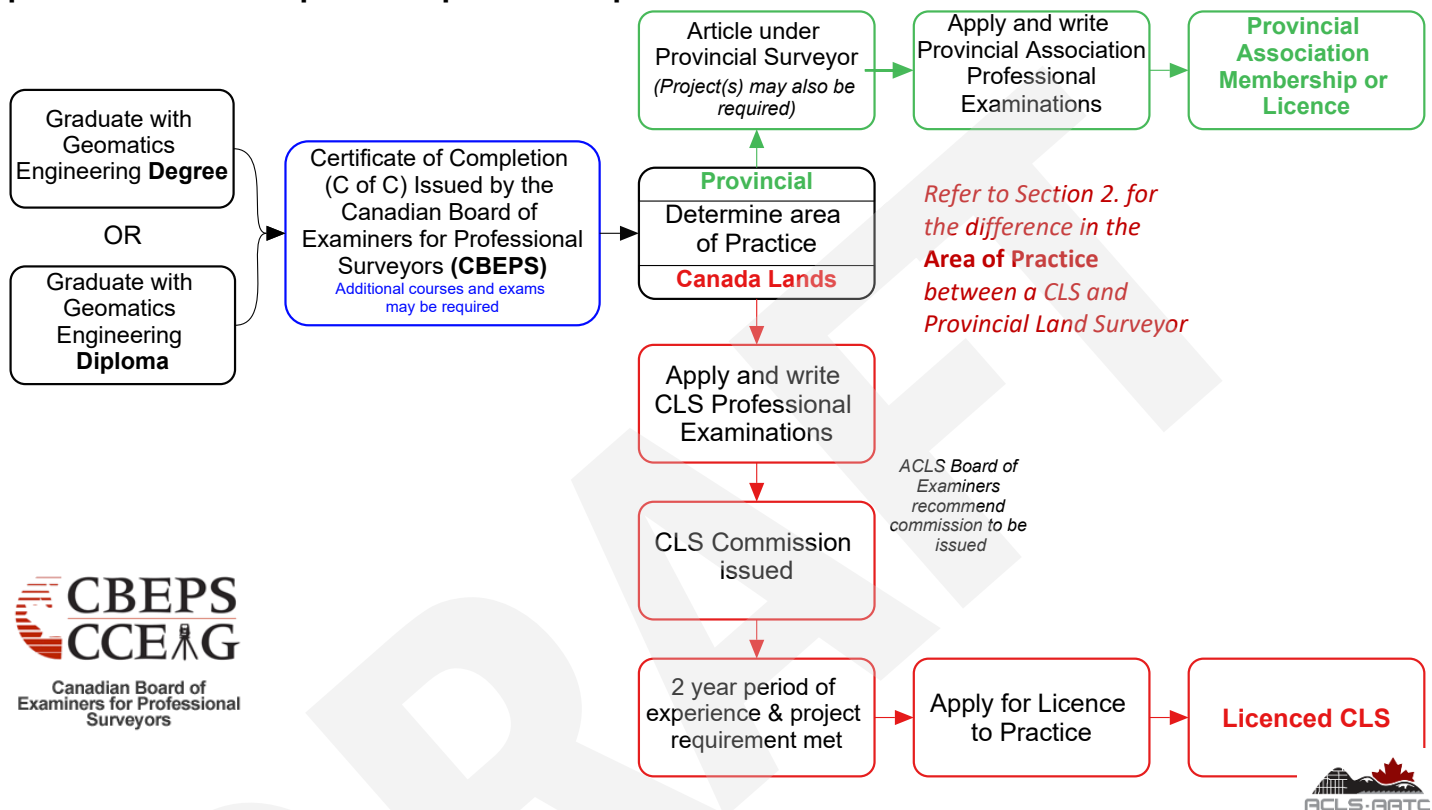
Graduate with Geomatics Engineering **Degree**

OR

Graduate with Geomatics Engineering **Diploma**

Certificate of Completion (C of C) Issued by the Canadian Board of Examiners for Professional Surveyors **(CBEPS)**
Additional courses and exams may be required

Article under Provincial Surveyor
*(Project(s) may also be required)*

Apply and write Provincial Association Professional Examinations

**Provincial Association Membership or Licence**

**Provincial**
Determine area of Practice
**Canada Lands**

*Refer to Section 2. for the difference in the* ***Area of Practice*** *between a CLS and Provincial Land Surveyor*

Apply and write CLS Professional Examinations

*ACLS Board of Examiners recommend commission to be issued*

CLS Commission issued

2 year period of experience & project requirement met

Apply for Licence to Practice

**Licenced CLS**

CBEPS
CCEAG
Canadian Board of Examiners for Professional Surveyors

ACLS·AATC

DRAFT